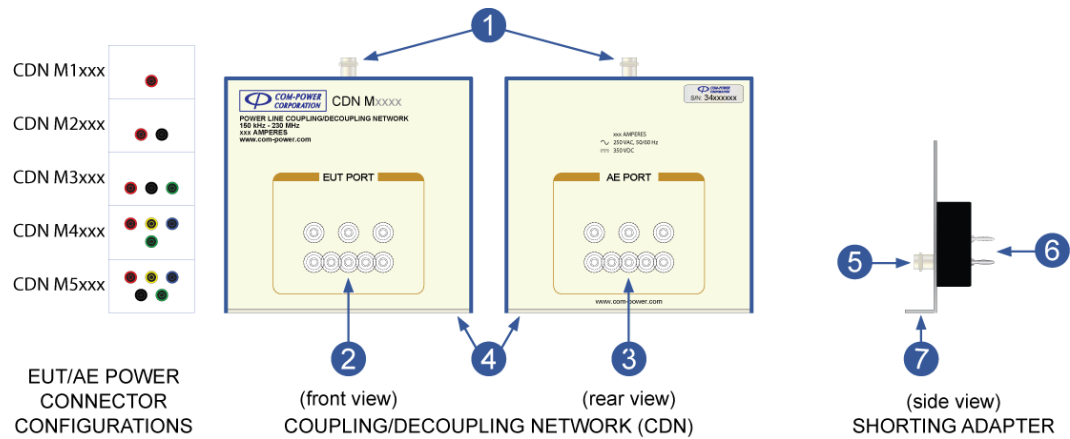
CDN M1xxx

CDN M2xxx

CDN M3xxx

CDN M4xxx

CDN M5xxx

EUT/AE POWER CONNECTOR CONFIGURATIONS

1

COM-POWER CORPORATION CDN Mxxxx

POWER LINE COUPLING/DECOUPLING NETWORK
150 kHz - 230 MHz
xxx AMPERES
www.com-power.com

EUT PORT

COM-POWER CORPORATION S/N 34xxxxxx

xxx AMPERES
250VAC, 50/60 Hz
350VDC

AE PORT

www.com-power.com

2

4

3

(front view)

(rear view)

COUPLING/DECOUPLING NETWORK (CDN)

5

6

7

(side view)
SHORTING ADAPTER